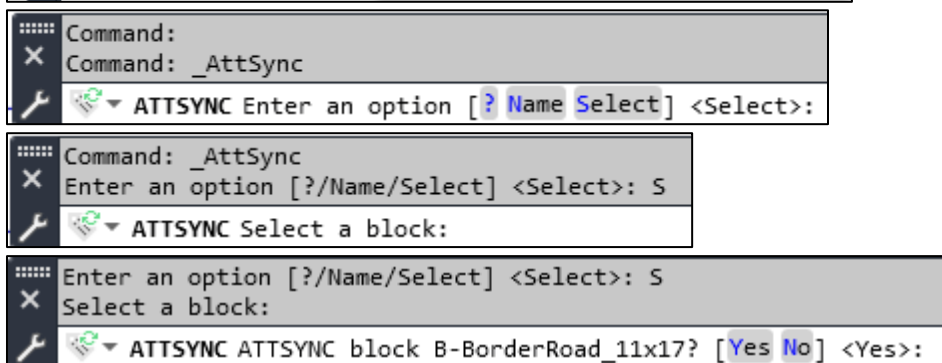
Command:
Command: _AttSync
ATTSYNC Enter an option [? Name Select] <Select>:

Command: _AttSync
Enter an option [?/Name/Select] <Select>: S
ATTSYNC Select a block:

Enter an option [?/Name/Select] <Select>: S
Select a block:
ATTSYNC ATTSYNC block B-BorderRoad_11x17? [Yes No] <Yes>: